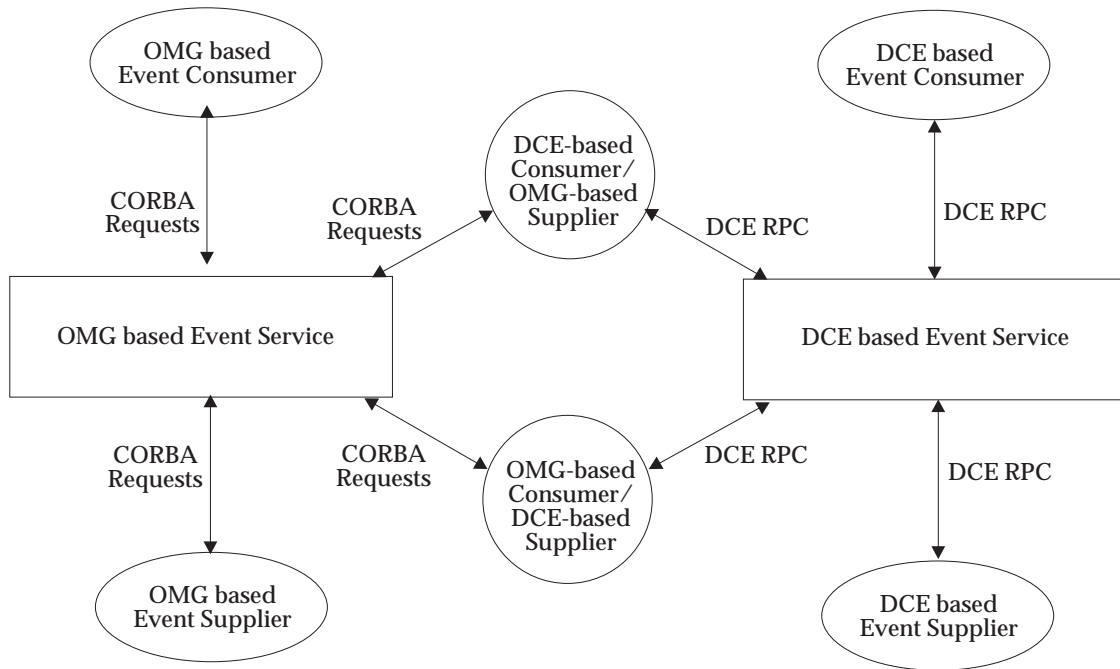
OMG based Event Consumer

DCE based Event Consumer

DCE-based Consumer/ OMG-based Supplier

CORBA Requests

CORBA Requests

DCE RPC

DCE RPC

OMG based Event Service

DCE based Event Service

CORBA Requests

CORBA Requests

OMG-based Consumer/ DCE-based Supplier

DCE RPC

DCE RPC

OMG based Event Supplier

DCE based Event Supplier